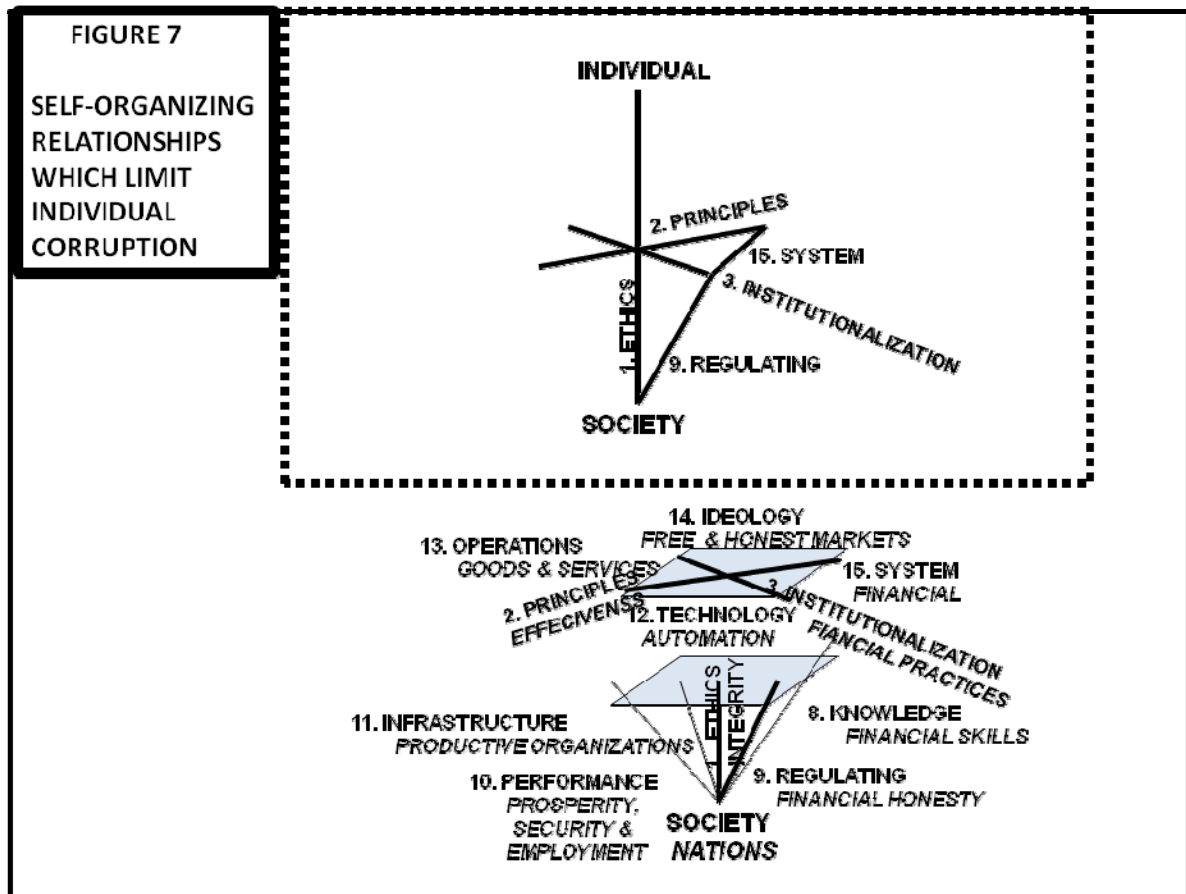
FIGURE 7

SELF-ORGANIZING RELATIONSHIPS WHICH LIMIT INDIVIDUAL CORRUPTION

INDIVIDUAL

2. PRINCIPLES

15. SYSTEM

3. INSTITUTIONALIZATION

1. ETHICS

9. REGULATING

SOCIETY

14. IDEOLOGY
FREE & HONEST MARKETS

13. OPERATIONS
GOODS & SERVICES

15. SYSTEM
FINANCIAL

2. PRINCIPLES
EFFECIVENSS

12. TECHNOLOGY
AUTOMATION

3. INSTITUTIONALIZATION
FIANCIAL PRACTICES

1. ETHICS

INTEGRITY

11. INFRASTRUCTURE
PRODUCTIVE ORGANIZATIONS

8. KNOWLEDGE
FINANCIAL SKILLS

10. PERFORMANCE
PROSPERITY, SECURITY & EMPLOYMENT

9. REGULATING
FINANCIAL HONESTY

SOCIETY
NATIONS